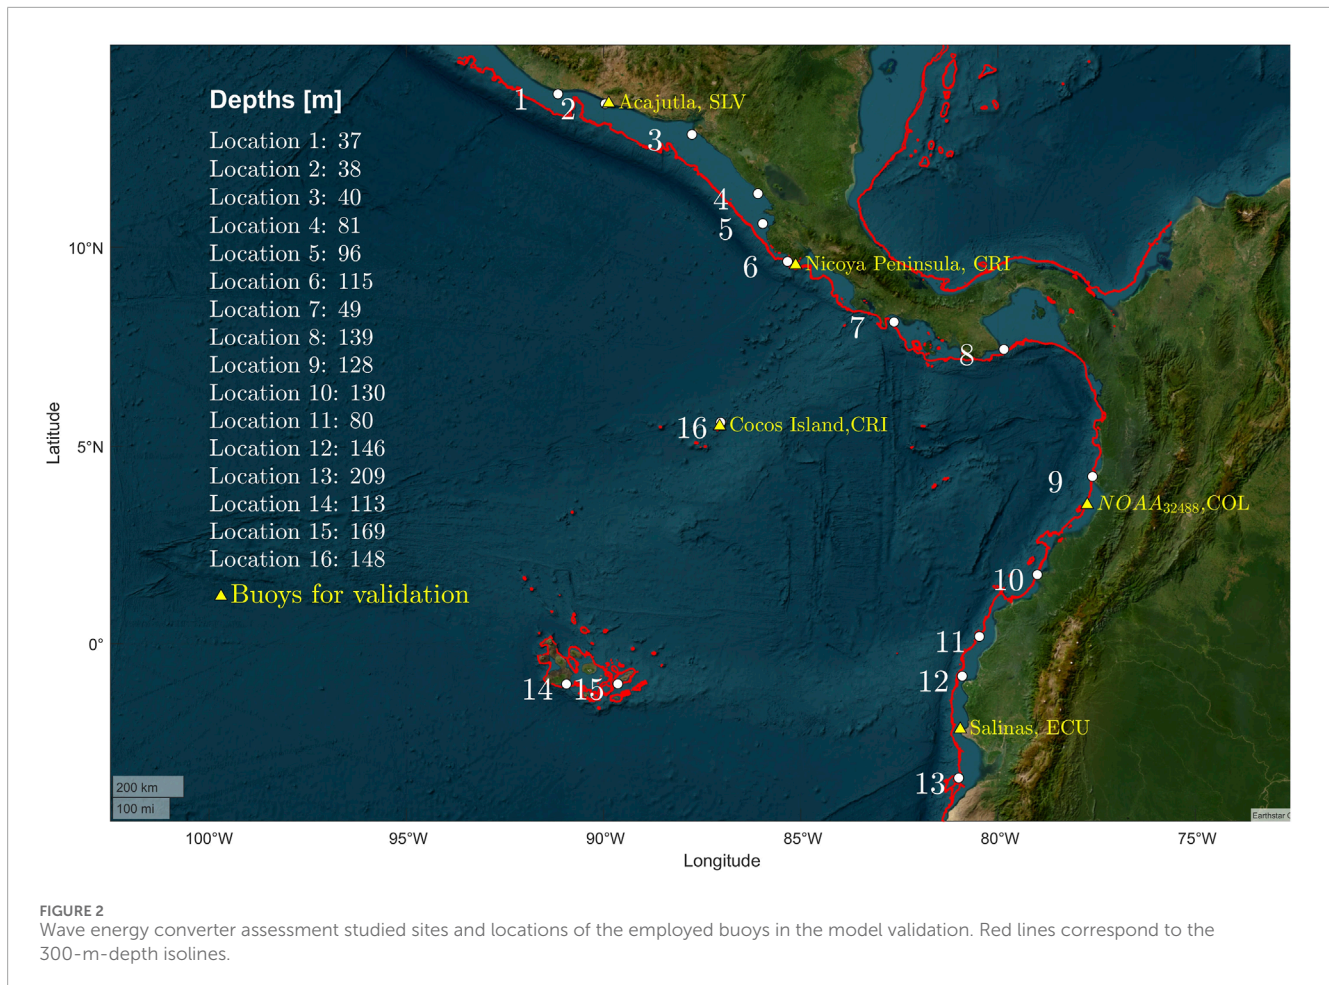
Depths [m]
Location 1: 37
Location 2: 38
Location 3: 40
Location 4: 81
Location 5: 96
Location 6: 115
Location 7: 49
Location 8: 139
Location 9: 128
Location 10: 130
Location 11: 80
Location 12: 146
Location 13: 209
Location 14: 113
Location 15: 169
Location 16: 148
Buoys for validation

1 2 Acajutla, SLV
3
4
5
6 Nicoya Peninsula, CRI
7
8
16 Cocos Island,CRI
9 $NOAA_{32488}$,COL
10
11
12
14 15
Salinas, ECU
13

200 km
100 mi
Earthstar (

10°N
5°N
0°
Latitude
100°W 95°W 90°W 85°W 80°W 75°W
Longitude

FIGURE 2
Wave energy converter assessment studied sites and locations of the employed buoys in the model validation. Red lines correspond to the 300-m-depth isolines.